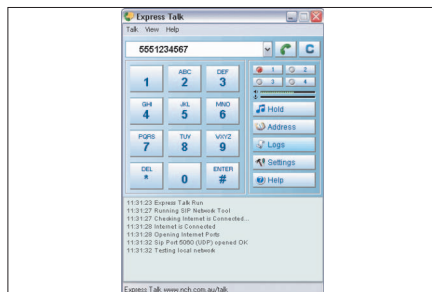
Express Talk

Talk View Help

5551234567

C

1

ABC
2

DEF
3

GHI
4

JKL
5

MNO
6

PQRS
7

TUV
8

WXYZ
9

DEL
*

0

ENTER
#

1 2
3 4

Hold

Address

Logs

Settings

Help

11:31:23 Express Talk Run
11:31:27 Running SIP Network Tool
11:31:27 Checking Internet is Connected...
11:31:28 Internet is Connected
11:31:28 Opening Internet Ports
11:31:32 Sip Port 5060 (UDP) opened OK
11:31:32 Testing local network

Express Talk www.nch.com.au/talk